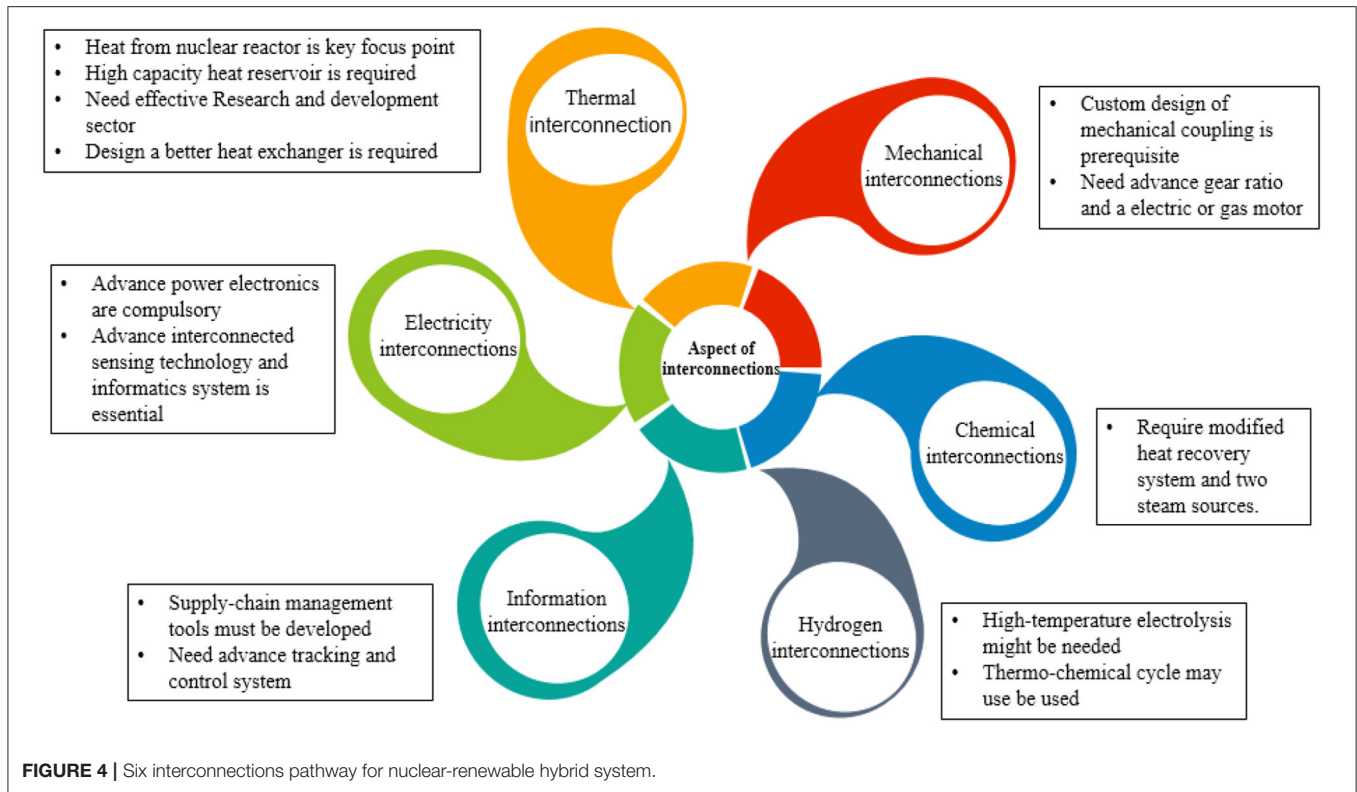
- Heat from nuclear reactor is key focus point
- High capacity heat reservoir is required
- Need effective Research and development sector
- Design a better heat exchanger is required

Thermal interconnection

Mechanical interconnections

- Custom design of mechanical coupling is prerequisite
- Need advance gear ratio and a electric or gas motor

- Advance power electronics are compulsory
- Advance interconnected sensing technology and informatics system is essential

Electricity interconnections

Aspect of interconnections

Chemical interconnections

- Require modified heat recovery system and two steam sources.

- Supply-chain management tools must be developed
- Need advance tracking and control system

Information interconnections

Hydrogen interconnections

- High-temperature electrolysis might be needed
- Thermo-chemical cycle may use be used

**FIGURE 4 |** Six interconnections pathway for nuclear-renewable hybrid system.